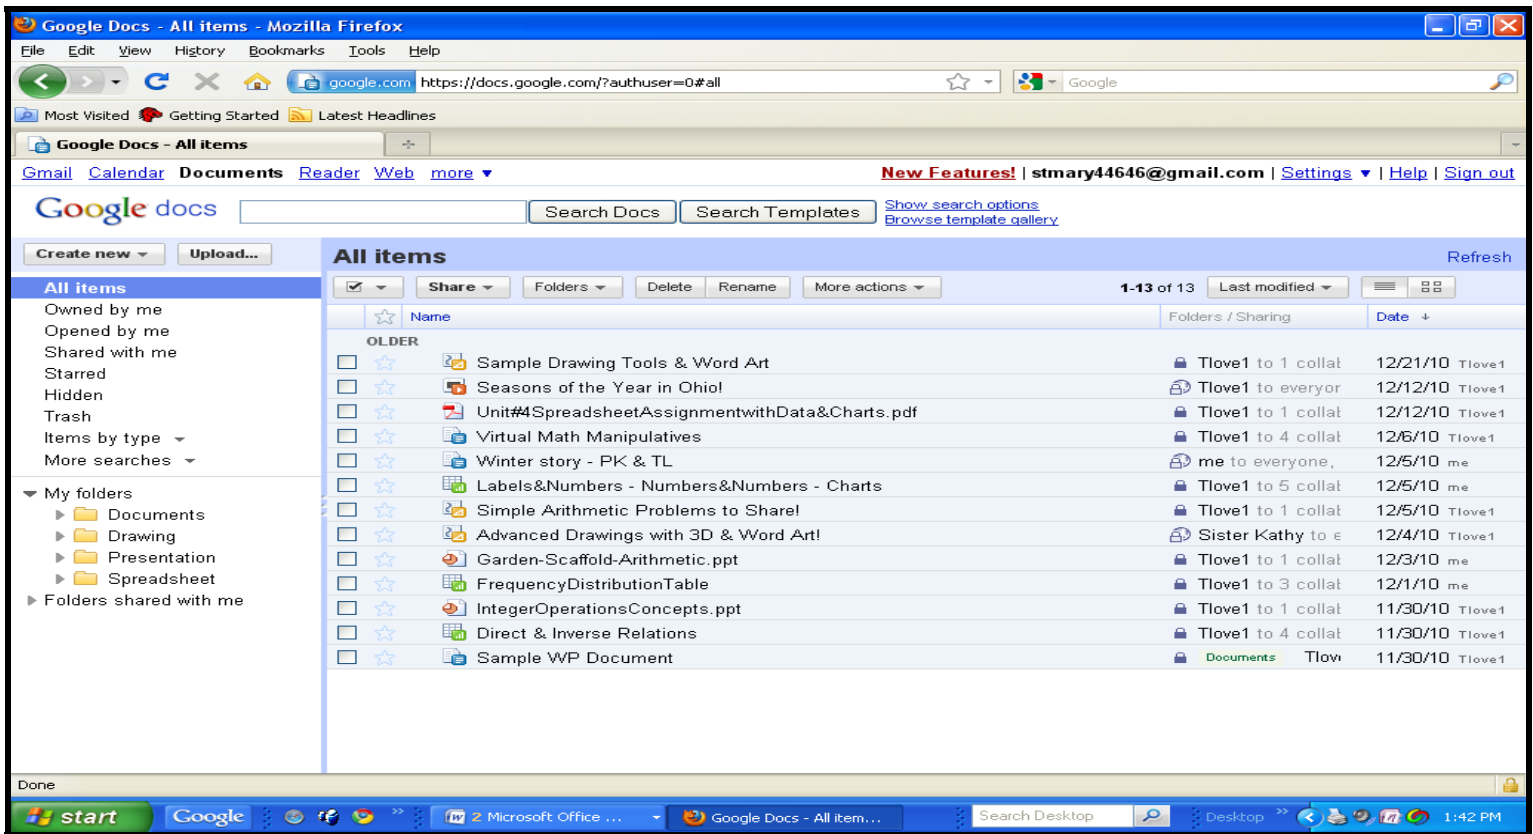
Google Docs - All items - Mozilla Firefox

File Edit View History Bookmarks Tools Help

google.com https://docs.google.com/?authuser=0#all

Google

Most Visited Getting Started Latest Headlines

Google Docs - All items

Gmail Calendar Documents Reader Web more ▾

New Features! | stmary44646@gmail.com | Settings ▾ | Help | Sign out

Google docs

Search Docs Search Templates

Show search options
Browse template gallery

Create new ▾ Upload...

All items

Refresh

All items
Owned by me
Opened by me
Shared with me
Starred
Hidden
Trash
Items by type ▾
More searches ▾

My folders
Documents
Drawing
Presentation
Spreadsheet
Folders shared with me

Share ▾ Folders ▾ Delete Rename More actions ▾

1-13 of 13 Last modified ▾

| Name | Folders / Sharing | Date ↓ |
|---|---|---|
| OLDER | | |
| Sample Drawing Tools & Word Art | Tlove1 to 1 collat | 12/21/10 Tlove1 |
| Seasons of the Year in Ohio! | Tlove1 to everyor | 12/12/10 Tlove1 |
| Unit#4SpreadsheetAssignmentwithData&Charts.pdf | Tlove1 to 1 collat | 12/12/10 Tlove1 |
| Virtual Math Manipulatives | Tlove1 to 4 collat | 12/6/10 Tlove1 |
| Winter story - PK & TL | me to everyone, | 12/5/10 me |
| Labels&Numbers - Numbers&Numbers - Charts | Tlove1 to 5 collat | 12/5/10 me |
| Simple Arithmetic Problems to Share! | Tlove1 to 1 collat | 12/5/10 Tlove1 |
| Advanced Drawings with 3D & Word Art! | Sister Kathy to e | 12/4/10 Tlove1 |
| Garden-Scaffold-Arithmetic.ppt | Tlove1 to 1 collat | 12/3/10 me |
| FrequencyDistributionTable | Tlove1 to 3 collat | 12/1/10 me |
| IntegerOperationsConcepts.ppt | Tlove1 to 1 collat | 11/30/10 Tlove1 |
| Direct & Inverse Relations | Tlove1 to 4 collat | 11/30/10 Tlove1 |
| Sample WP Document | Documents Tlov | 11/30/10 Tlove1 |

Done

start Google 2 Microsoft Office ... Google Docs - All item... Search Desktop Desktop 1:42 PM